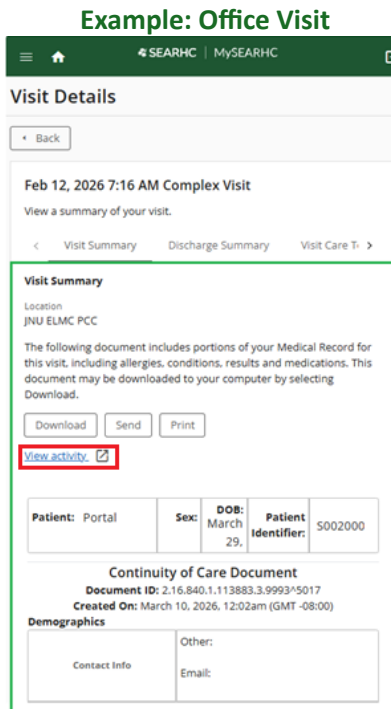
Example: Office Visit

SEARHC | MySEARHC

Visit Details

Back

Feb 12, 2026 7:16 AM Complex Visit

View a summary of your visit.

Visit Summary | Discharge Summary | Visit Care T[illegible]

Visit Summary

Location
JNU ELMC PCC

The following document includes portions of your Medical Record for this visit, including allergies, conditions, results and medications. This document may be downloaded to your computer by selecting Download.

Download | Send | Print

View activity

| Patient: | Portal | Sex: | DOB: March 29, | Patient Identifier: | S002000 |
|---|---|---|---|---|---|

Continuity of Care Document
Document ID: 2.16.840.1.113883.3.9993^5017
Created On: March 10, 2026, 12:02am (GMT -08:00)

Demographics

| Contact Info | Other: Email: |
|---|---|